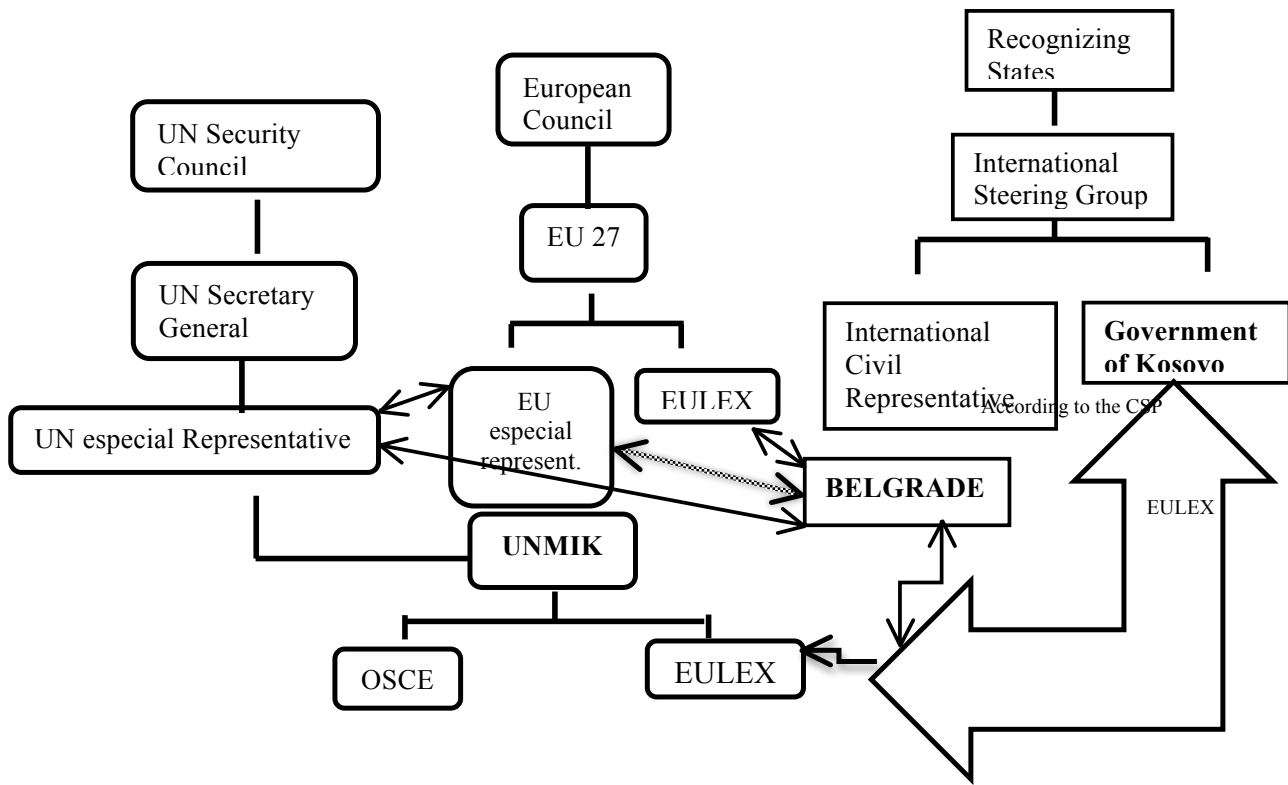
Recognizing States

European Council

UN Security Council

International Steering Group

EU 27

UN Secretary General

International Civil Representative

Government of Kosovo

According to the CSP

EU especial represent.

EULEX

UN especial Representative

BELGRADE

EULEX

UNMIK

OSCE

EULEX